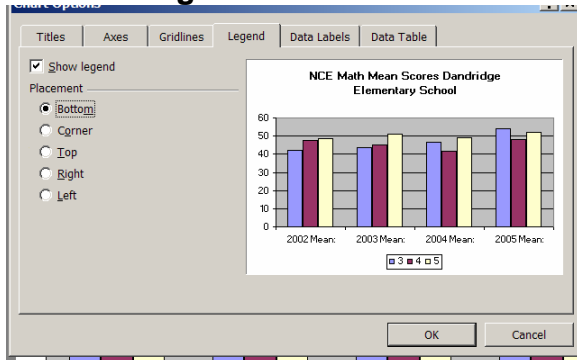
Titles | Axes | Gridlines | Legend | Data Labels | Data Table

Show legend

Placement

Bottom

Corner

Top

Right

Left

NCE Math Mean Scores Dandridge Elementary School

60
50
40
30
20
10
0

2002 Mean:
2003 Mean:
2004 Mean:
2005 Mean:

3 4 5

OK

Cancel